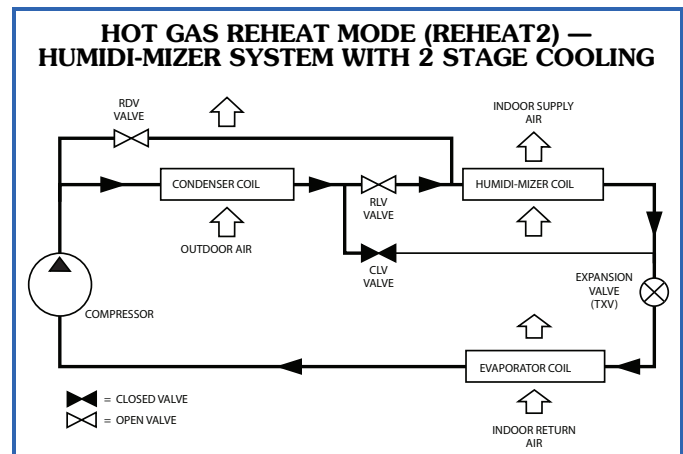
HOT GAS REHEAT MODE (REHEAT2) — HUMIDI-MIZER SYSTEM WITH 2 STAGE COOLING

RDV VALVE

INDOOR SUPPLY AIR

CONDENSER COIL

RLV VALVE

HUMIDI-MIZER COIL

OUTDOOR AIR

CLV VALVE

EXPANSION VALVE (TXV)

COMPRESSOR

EVAPORATOR COIL

= CLOSED VALVE

= OPEN VALVE

INDOOR RETURN AIR